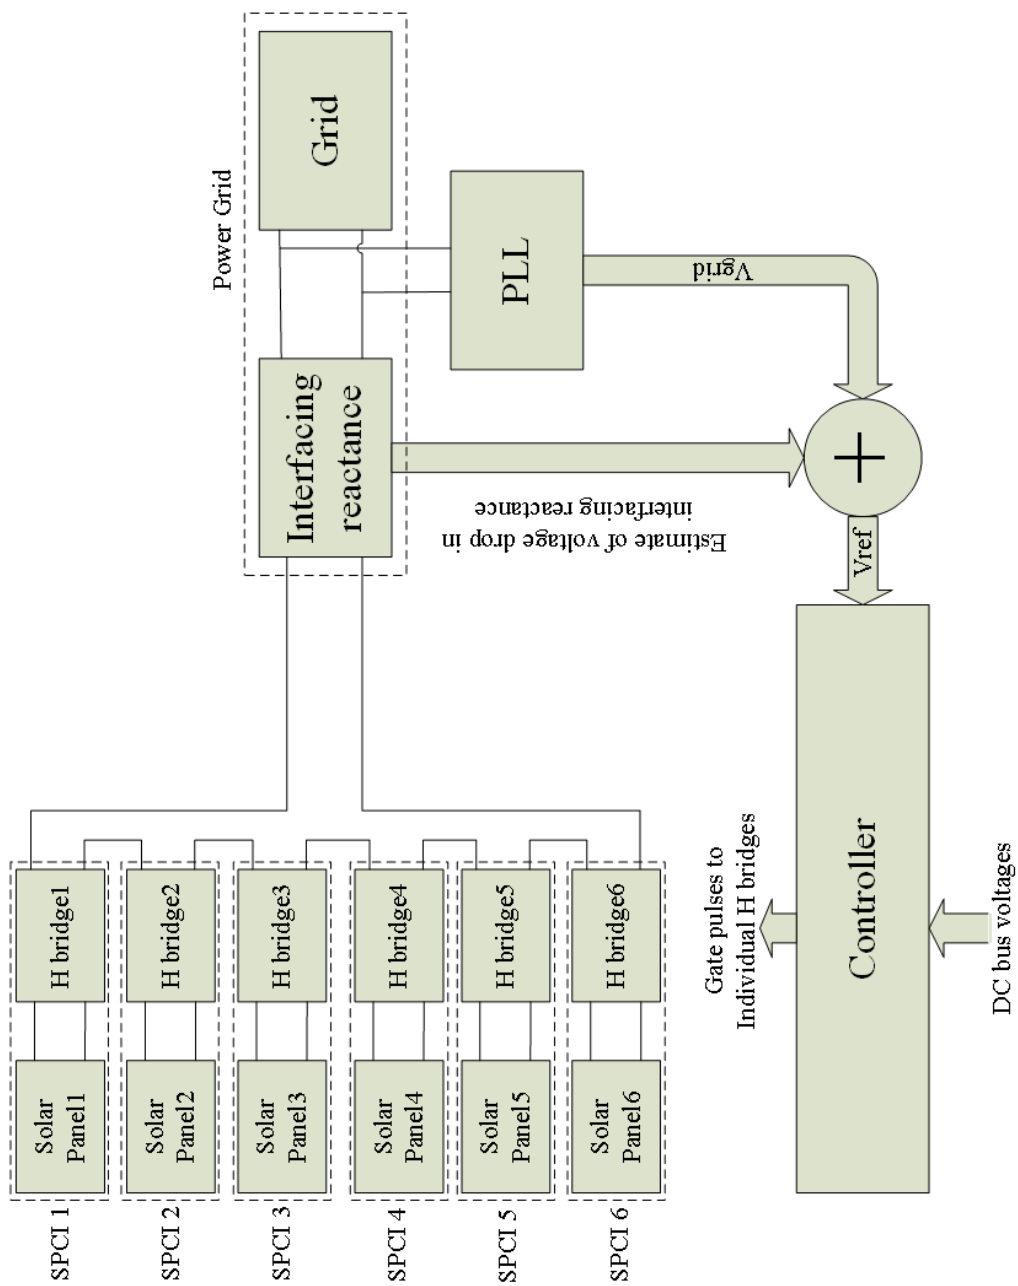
Power Grid

Grid

PLL

Vgrid

Interfacing reactance

Estimate of voltage drop in interfacing reactance

Vref

Controller

Gate pulses to Individual H bridges

DC bus voltages

H bridge1

H bridge2

H bridge3

H bridge4

H bridge5

H bridge6

Solar Panel1

Solar Panel2

Solar Panel3

Solar Panel4

Solar Panel5

Solar Panel6

SPCI 1

SPCI 2

SPCI 3

SPCI 4

SPCI 5

SPCI 6